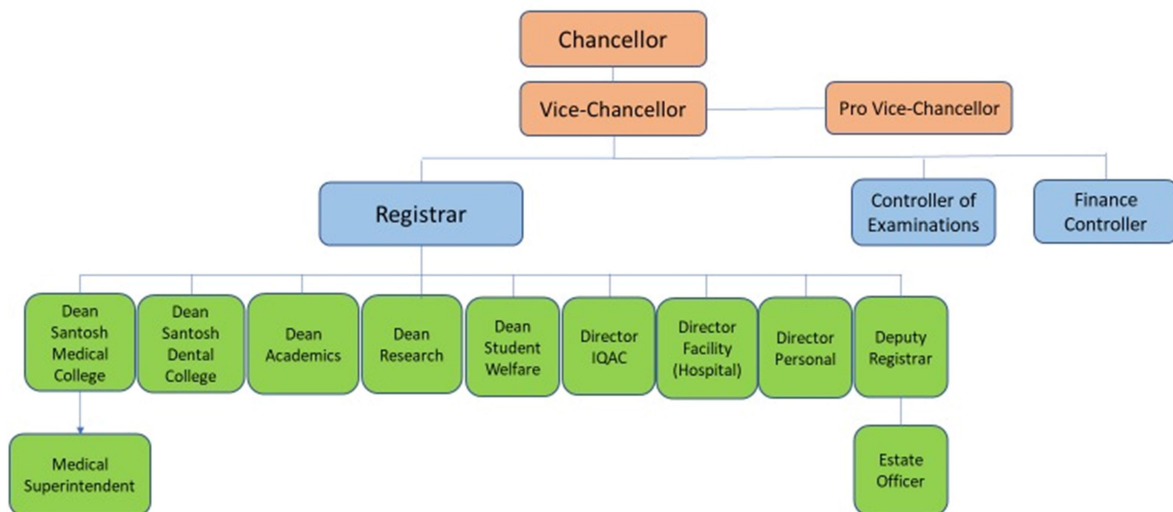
Chancellor

Vice-Chancellor

Pro Vice-Chancellor

Registrar

Controller of Examinations

Finance Controller

Dean Santosh Medical College

Dean Santosh Dental College

Dean Academics

Dean Research

Dean Student Welfare

Director IQAC

Director Facility (Hospital)

Director Personal

Deputy Registrar

Medical Superintendent

Estate Officer